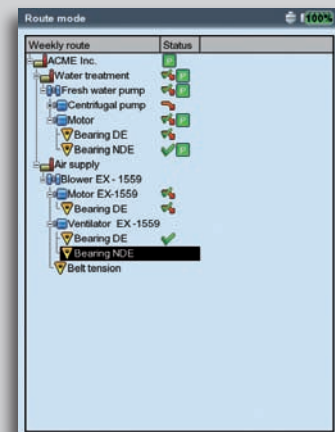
Route mode

100%

| Weekly route | Status |
|---|---|
| ACME Inc. | |
| Water treatment | |
| Fresh water pump | |
| Centrifugal pump | |
| Motor | |
| Bearing DE | |
| Bearing NDE | |
| Air supply | |
| Blower EX - 1559 | |
| Motor EX-1559 | |
| Bearing DE | |
| Ventilator EX-1559 | |
| Bearing DE | |
| Bearing NDE | |
| Belt tension | |